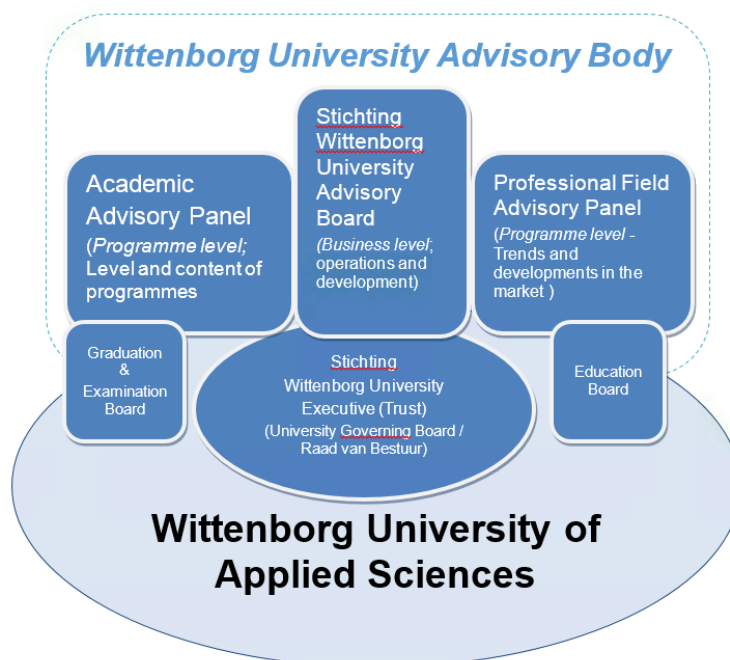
Wittenborg University Advisory Body

Academic Advisory Panel
(Programme level; Level and content of programmes

Stichting Wittenborg University Advisory Board
(Business level; operations and development)

Professional Field Advisory Panel
(Programme level - Trends and developments in the market )

Graduation & Examination Board

Stichting Wittenborg University Executive (Trust)
(University Governing Board / Raad van Bestuur)

Education Board

Wittenborg University of Applied Sciences